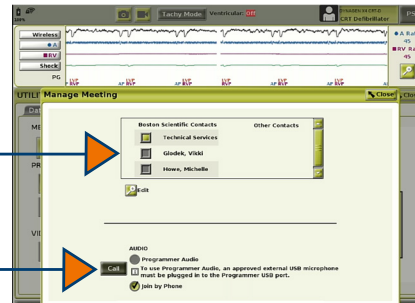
100%
Tachy Mode Ventricular
DYNAGEN X4 CRT-D
CRT Defibrillator
Wireless
A
RV
Shock
PG
A Rate 95
RV Rate 95
AP BVP AP BVP AP BVP AP BVP AP BVP AP BVP
UTILI
Manage Meeting
Close
Boston Scientific Contacts
Other Contacts
Technical Services
Glodek, Vikki
Howe, Michelle
Edit
AUDIO
Programmer Audio
To use Programmer Audio, an approved external USB microphone must be plugged in to the Programmer USB port.
Call
Join by Phone